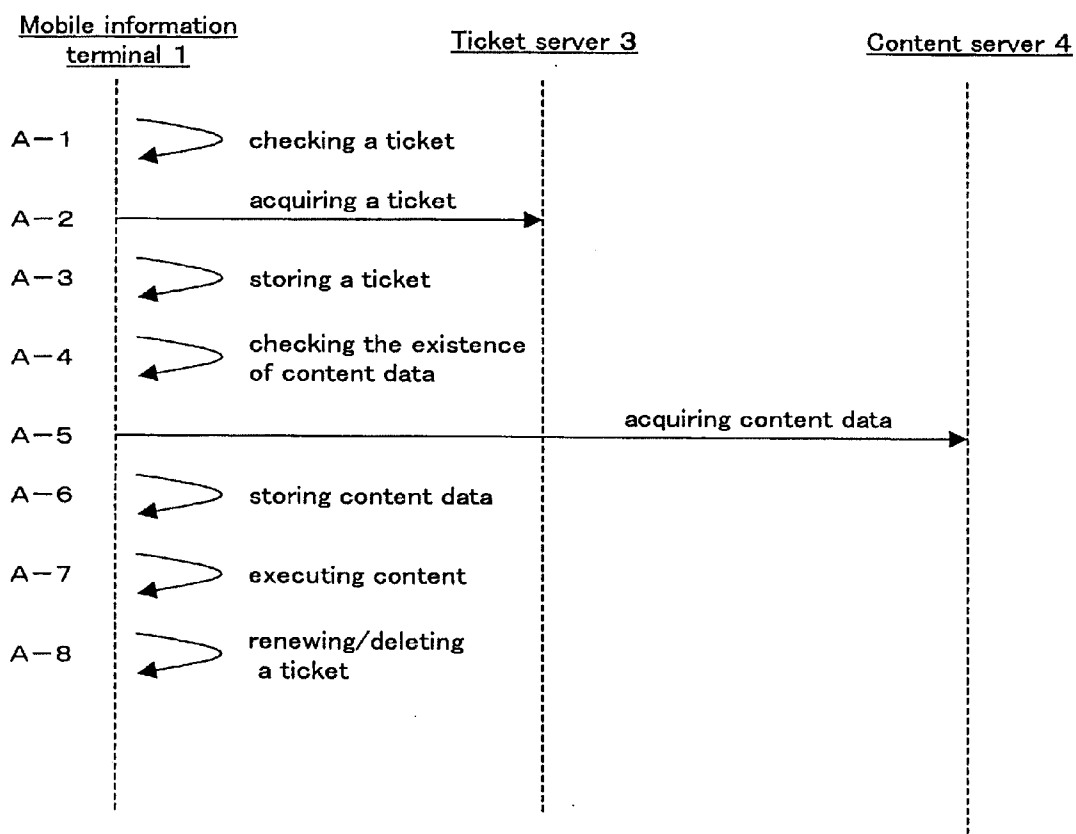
Mobile information terminal 1

Ticket server 3

Content server 4

A−1 checking a ticket

A−2 acquiring a ticket

A−3 storing a ticket

A−4 checking the existence of content data

A−5 acquiring content data

A−6 storing content data

A−7 executing content

A−8 renewing/deleting a ticket